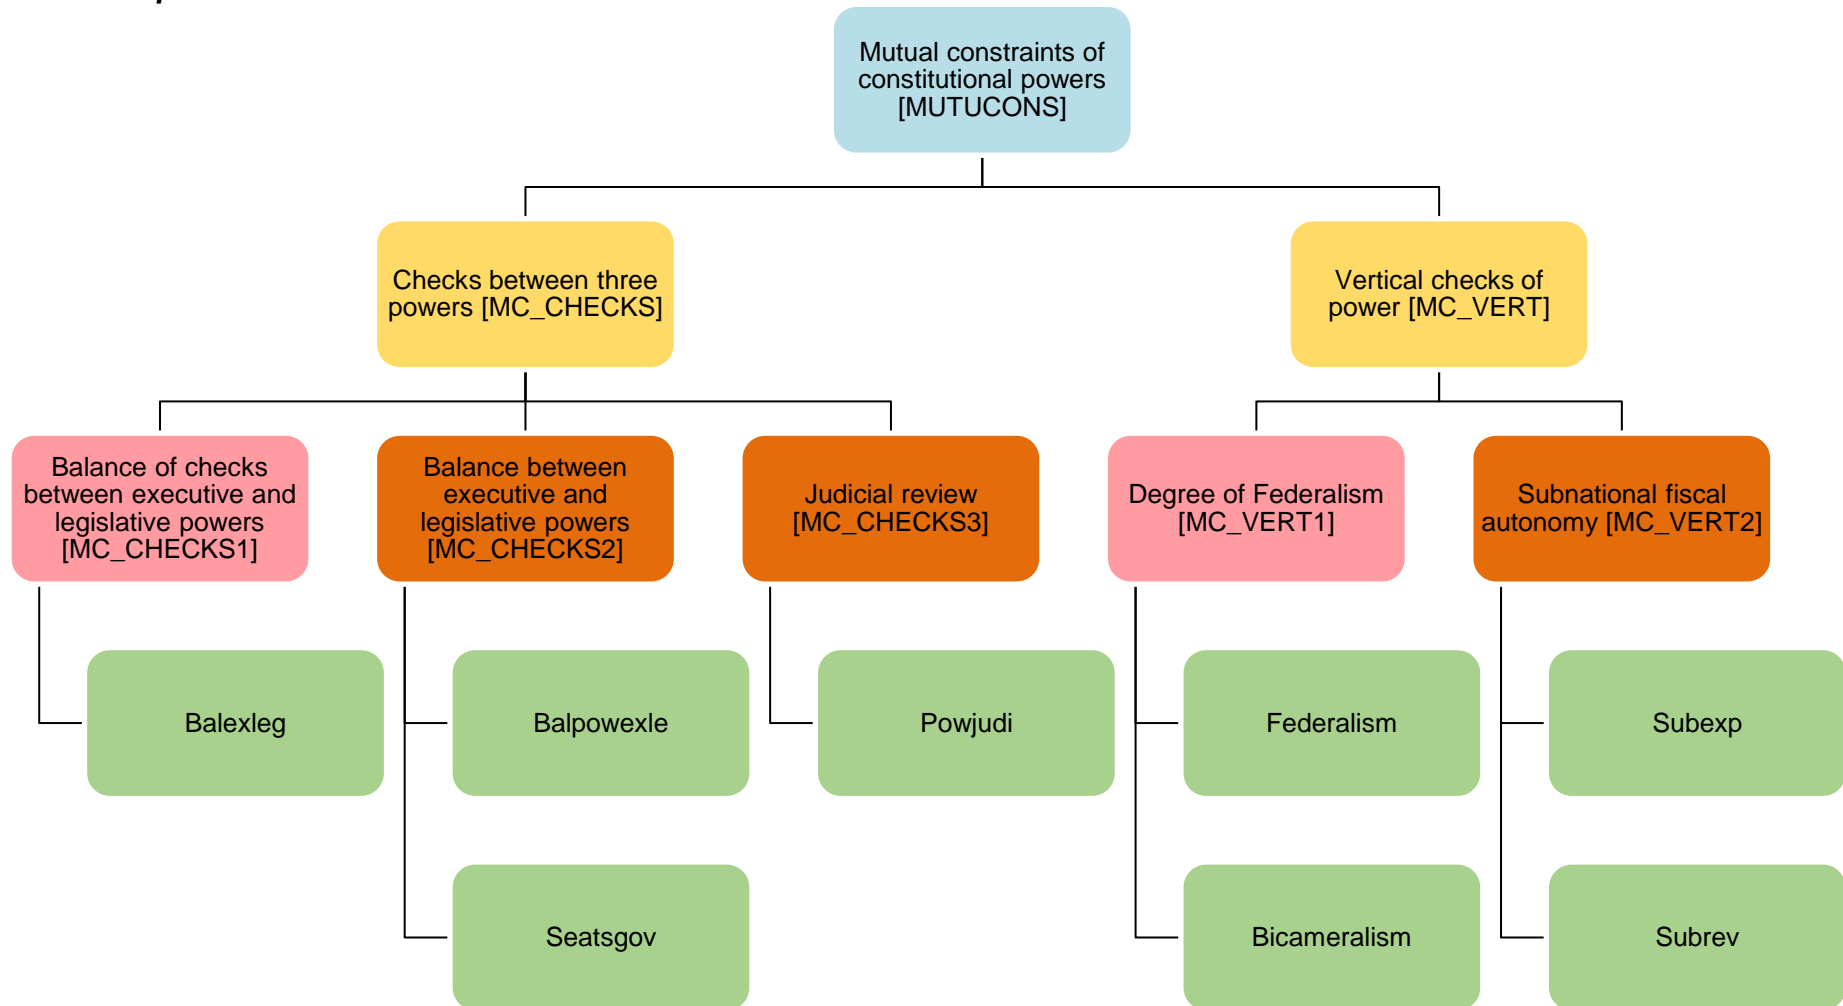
Mutual constraints of constitutional powers [MUTUCONS]

Checks between three powers [MC_CHECKS]

Vertical checks of power [MC_VERT]

Balance of checks between executive and legislative powers [MC_CHECKS1]

Balance between executive and legislative powers [MC_CHECKS2]

Judicial review [MC_CHECKS3]

Degree of Federalism [MC_VERT1]

Subnational fiscal autonomy [MC_VERT2]

Balexleg

Balpowexle

Seatsgov

Powjudi

Federalism

Bicameralism

Subexp

Subrev